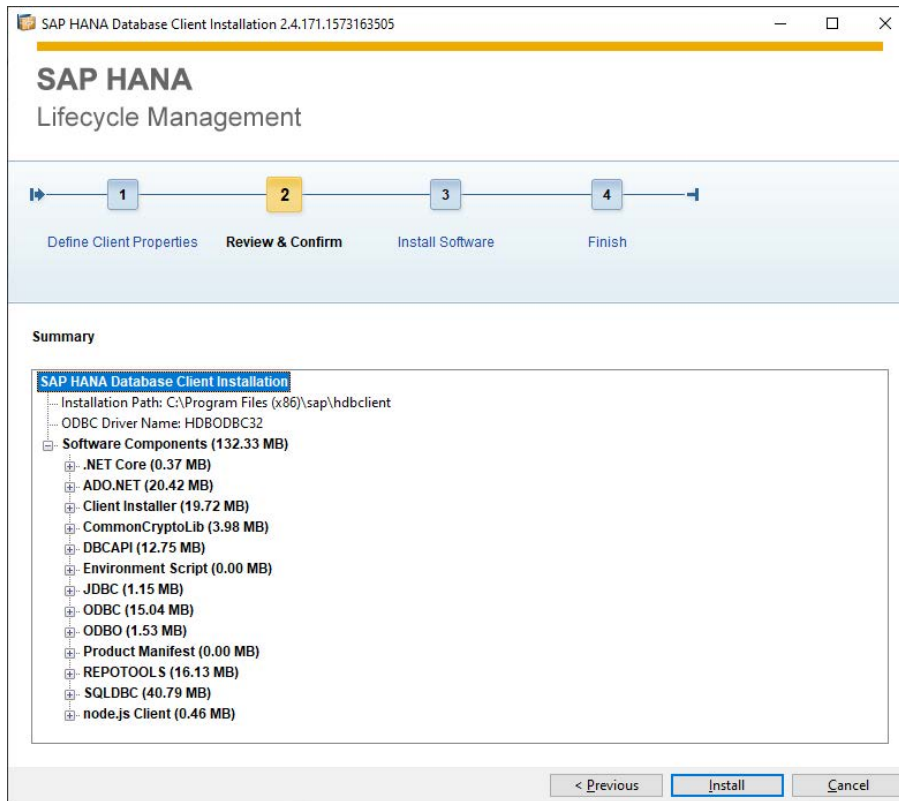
SAP HANA Database Client Installation 2.4.171.1573163505

SAP HANA
Lifecycle Management

1
Define Client Properties
2
Review & Confirm
3
Install Software
4
Finish

Summary

SAP HANA Database Client Installation
Installation Path: C:\Program Files (x86)\sap\hdbclient
ODBC Driver Name: HDBODBC32
Software Components (132.33 MB)
.NET Core (0.37 MB)
ADO.NET (20.42 MB)
Client Installer (19.72 MB)
CommonCryptoLib (3.98 MB)
DBCAPI (12.75 MB)
Environment Script (0.00 MB)
JDBC (1.15 MB)
ODBC (15.04 MB)
ODBO (1.53 MB)
Product Manifest (0.00 MB)
REPOTOOLS (16.13 MB)
SQLDBC (40.79 MB)
node.js Client (0.46 MB)

< Previous
Install
Cancel